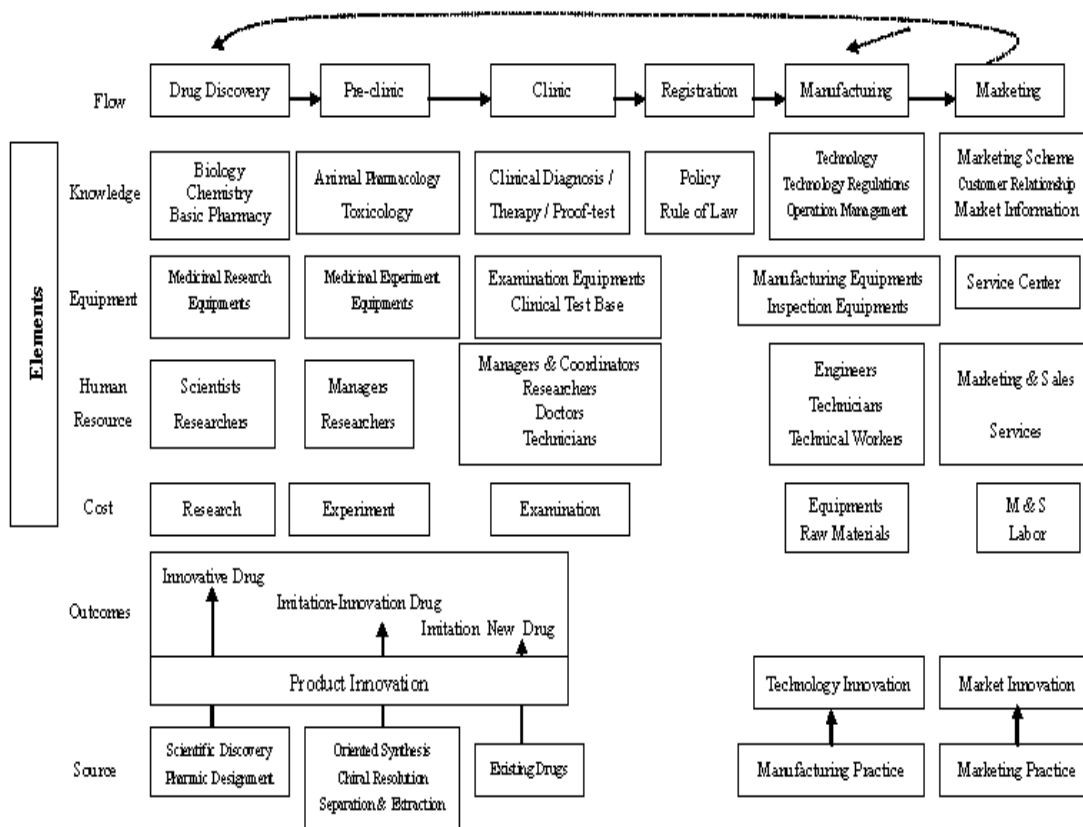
Flow: Drug Discovery, Pre-clinic, Clinic, Registration, Manufacturing, Marketing

Elements

Knowledge: Biology Chemistry Basic Pharmacy; Animal Pharmacology Toxicology; Clinical Diagnosis / Therapy / Proof-test; Policy Rule of Law; Technology Technology Regulations Operation Management; Marketing Scheme Customer Relationship Market Information

Equipment: Medicinal Research Equipments; Medicinal Experiment Equipments; Examination Equipments Clinical Test Base; Manufacturing Equipments Inspection Equipments; Service Center

Human Resource: Scientists Researchers; Managers Researchers; Managers & Coordinators Researchers Doctors Technicians; Engineers Technicians Technical Workers; Marketing & Sales Services

Cost: Research; Experiment; Examination; Equipments Raw Materials; M & S Labor

Outcomes: Innovative Drug; Imitation-Innovation Drug; Imitation New Drug

Product Innovation

Technology Innovation

Market Innovation

Source: Scientific Discovery Pharmic Designment; Oriented Synthesis Chiral Resolution Separation & Extraction; Existing Drugs; Manufacturing Practice; Marketing Practice